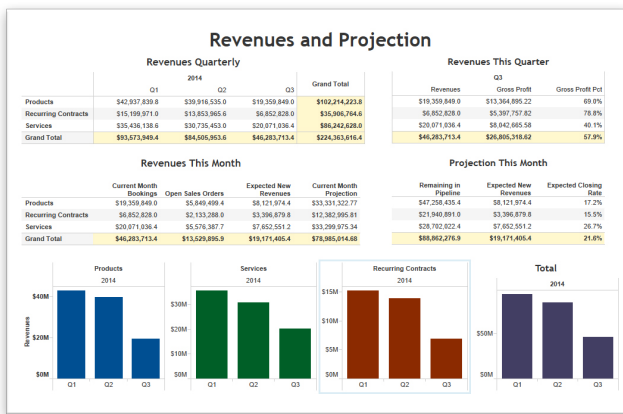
Revenues and Projection

Revenues Quarterly

| | 2014 Q1 | 2014 Q2 | 2014 Q3 | Grand Total |
|---|---|---|---|---|
| Products | $42,937,839.8 | $39,916,535.0 | $19,359,849.0 | $102,214,223.8 |
| Recurring Contracts | $15,199,971.0 | $13,853,965.6 | $6,852,828.0 | $35,906,764.6 |
| Services | $35,436,138.6 | $30,735,453.0 | $20,071,036.4 | $86,242,628.0 |
| Grand Total | $93,573,949.4 | $84,505,953.6 | $46,283,713.4 | $224,363,616.4 |

Revenues This Quarter

| Q3 Revenues | Gross Profit | Gross Profit Pct |
|---|---|---|
| $19,359,849.0 | $13,364,895.22 | 69.0% |
| $6,852,828.0 | $5,397,757.82 | 78.8% |
| $20,071,036.4 | $8,042,665.58 | 40.1% |
| $46,283,713.4 | $26,805,318.62 | 57.9% |

Revenues This Month

| | Current Month Bookings | Open Sales Orders | Expected New Revenues | Current Month Projection |
|---|---|---|---|---|
| Products | $19,359,849.0 | $5,849,499.4 | $8,121,974.4 | $33,331,322.77 |
| Recurring Contracts | $6,852,828.0 | $2,133,288.0 | $3,396,879.8 | $12,382,995.81 |
| Services | $20,071,036.4 | $5,576,387.7 | $7,652,551.2 | $33,299,975.34 |
| Grand Total | $46,283,713.4 | $13,529,895.9 | $19,171,405.4 | $78,985,014.68 |

Projection This Month

| Remaining in Pipeline | Expected New Revenues | Expected Closing Rate |
|---|---|---|
| $47,258,435.4 | $8,121,974.4 | 17.2% |
| $21,940,891.0 | $3,396,879.8 | 15.5% |
| $28,702,022.4 | $7,652,551.2 | 26.7% |
| $88,862,276.9 | $19,171,405.4 | 21.6% |

Products
2014
Revenues
$40M
$20M
$0M
Q1 Q2 Q3

Services
2014
$30M
$20M
$10M
$0M
Q1 Q2 Q3

Recurring Contracts
2014
$15M
$10M
$5M
$0M
Q1 Q2 Q3

Total
2014
$50M
$0M
Q1 Q2 Q3